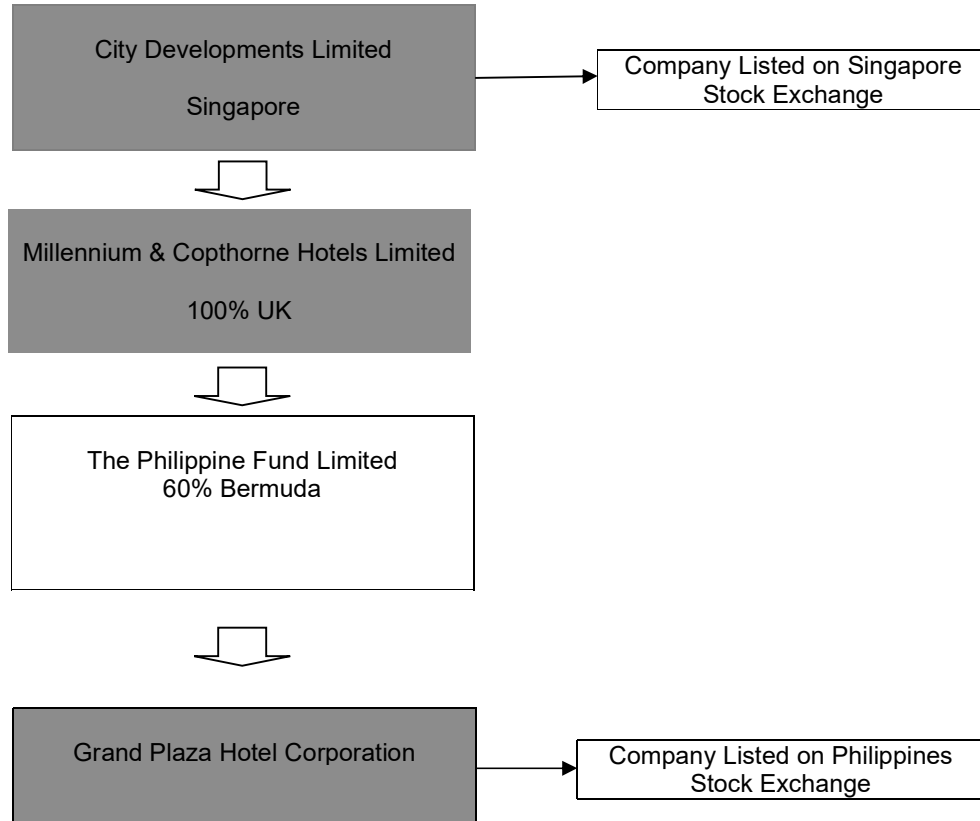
City Developments Limited

Singapore

Company Listed on Singapore Stock Exchange

Millennium & Copthorne Hotels Limited

100% UK

The Philippine Fund Limited
60% Bermuda

Grand Plaza Hotel Corporation

Company Listed on Philippines Stock Exchange